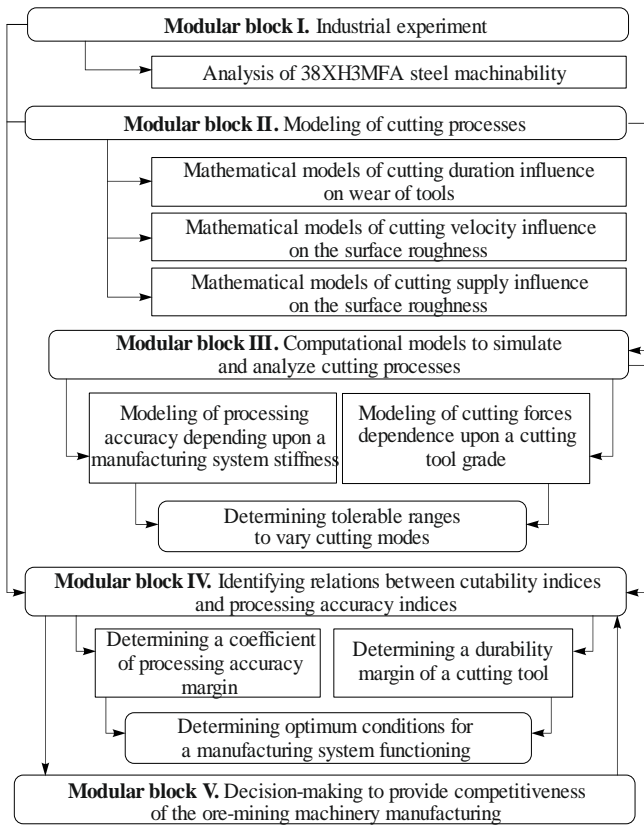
**Modular block I.** Industrial experiment

Analysis of 38XH3MFA steel machinability

**Modular block II.** Modeling of cutting processes

Mathematical models of cutting duration influence on wear of tools

Mathematical models of cutting velocity influence on the surface roughness

Mathematical models of cutting supply influence on the surface roughness

**Modular block III.** Computational models to simulate and analyze cutting processes

Modeling of processing accuracy depending upon a manufacturing system stiffness

Modeling of cutting forces dependence upon a cutting tool grade

Determining tolerable ranges to vary cutting modes

**Modular block IV.** Identifying relations between cutability indices and processing accuracy indices

Determining a coefficient of processing accuracy margin

Determining a durability margin of a cutting tool

Determining optimum conditions for a manufacturing system functioning

**Modular block V.** Decision-making to provide competitiveness of the ore-mining machinery manufacturing